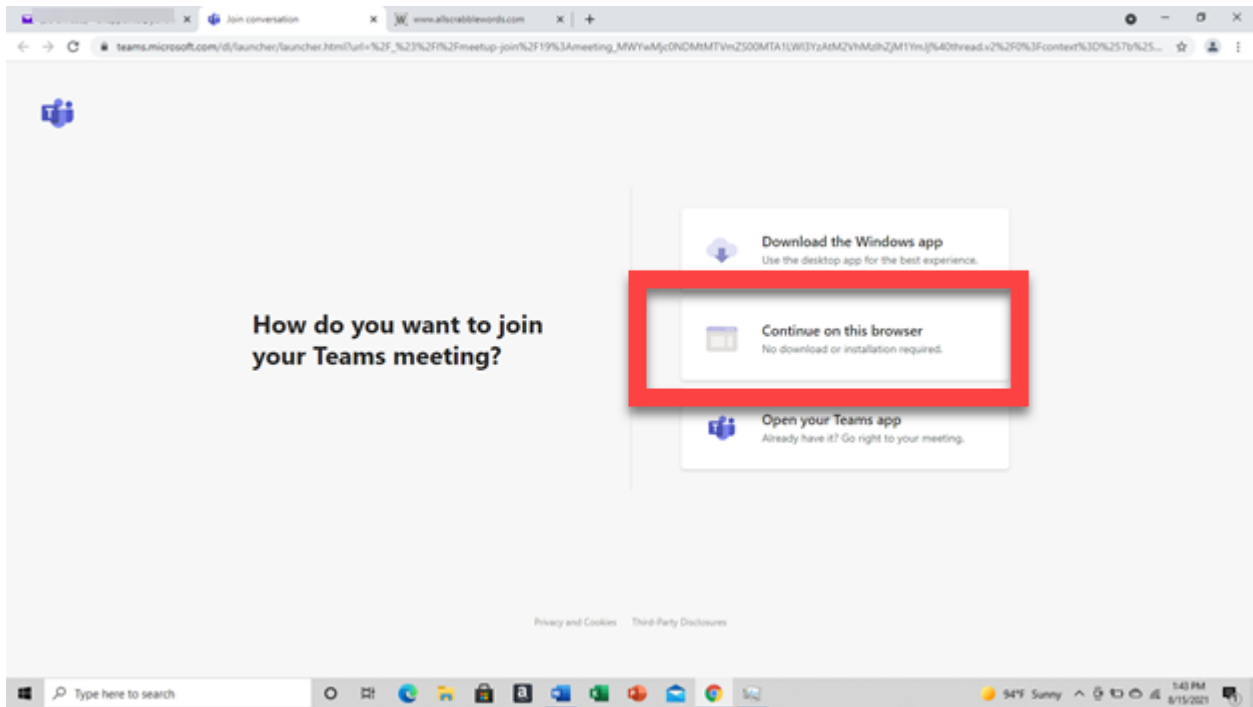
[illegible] ×
Join conversation ×
www.allscrabblewords.com ×
+

teams.microsoft.com/dl/launcher/launcher.html?url=%2F_%23%2Fl%2Fmeetup-join%2F19%3Ameeting_MWYwMjc0NDMtMTVmZS00MTA1LWI3YzAtM2VhMzlhZjM1YmJj%40thread.v2%2F0%3Fcontext%3D%257b%25...

How do you want to join your Teams meeting?

Download the Windows app
Use the desktop app for the best experience.

Continue on this browser
No download or installation required.

Open your Teams app
Already have it? Go right to your meeting.

Privacy and Cookies Third-Party Disclosures

Type here to search

94°F Sunny

1:43 PM
8/15/2021